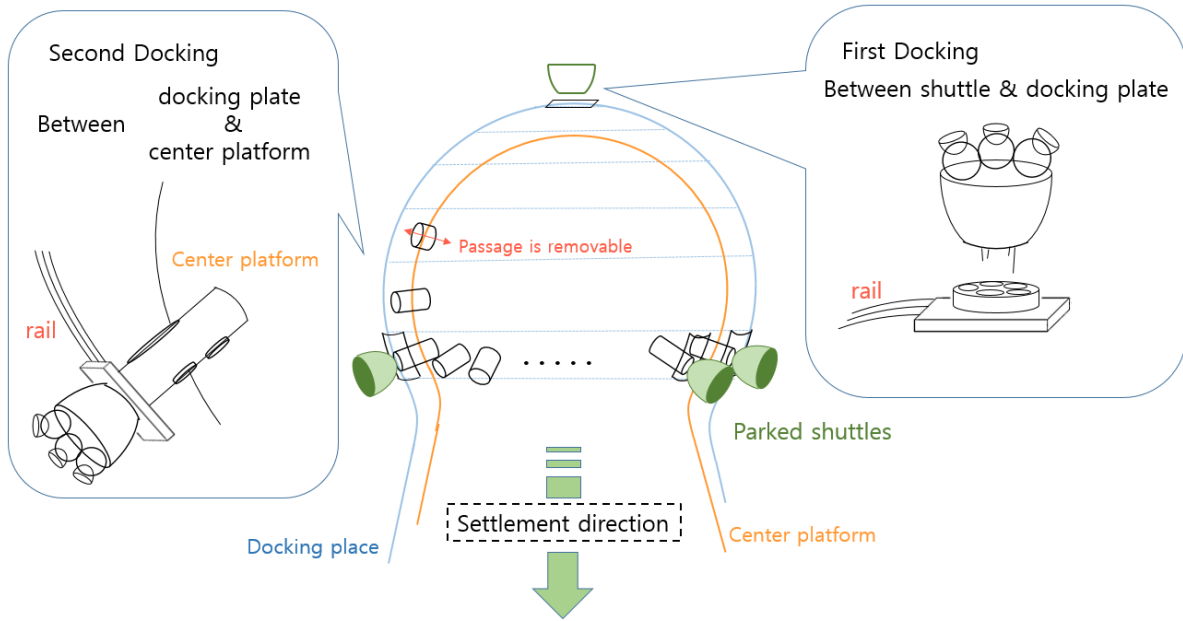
Second Docking

Between docking plate & center platform

Center platform

rail

First Docking

Between shuttle & docking plate

rail

Passage is removable

. . . . .

Parked shuttles

Settlement direction

Docking place

Center platform